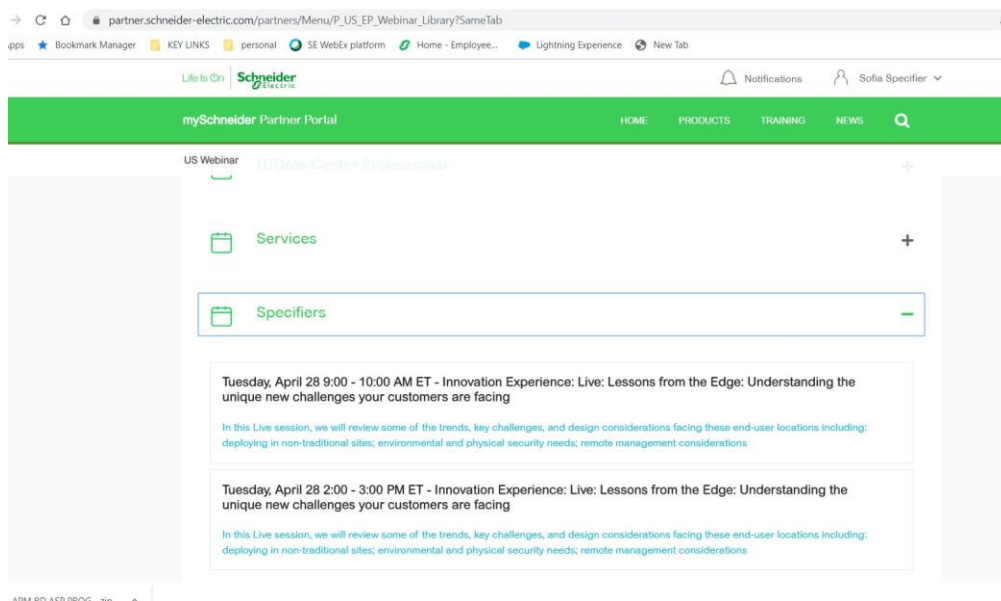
partner.schneider-electric.com/partners/Menu/P_US_EP_Webinar_Library?SameTab

pps Bookmark Manager KEY LINKS personal SE WebEx platform Home - Employee... Lightning Experience New Tab

Life Is On Schneider Electric

Notifications Sofia Specifier

mySchneider Partner Portal HOME PRODUCTS TRAINING NEWS

US Webinar

IT/Data Center Professional

Services

Specifiers

Tuesday, April 28 9:00 - 10:00 AM ET - Innovation Experience: Live: Lessons from the Edge: Understanding the unique new challenges your customers are facing

In this Live session, we will review some of the trends, key challenges, and design considerations facing these end-user locations including: deploying in non-traditional sites; environmental and physical security needs; remote management considerations

Tuesday, April 28 2:00 - 3:00 PM ET - Innovation Experience: Live: Lessons from the Edge: Understanding the unique new challenges your customers are facing

In this Live session, we will review some of the trends, key challenges, and design considerations facing these end-user locations including: deploying in non-traditional sites; environmental and physical security needs; remote management considerations

APM BD ASP PROG...zip